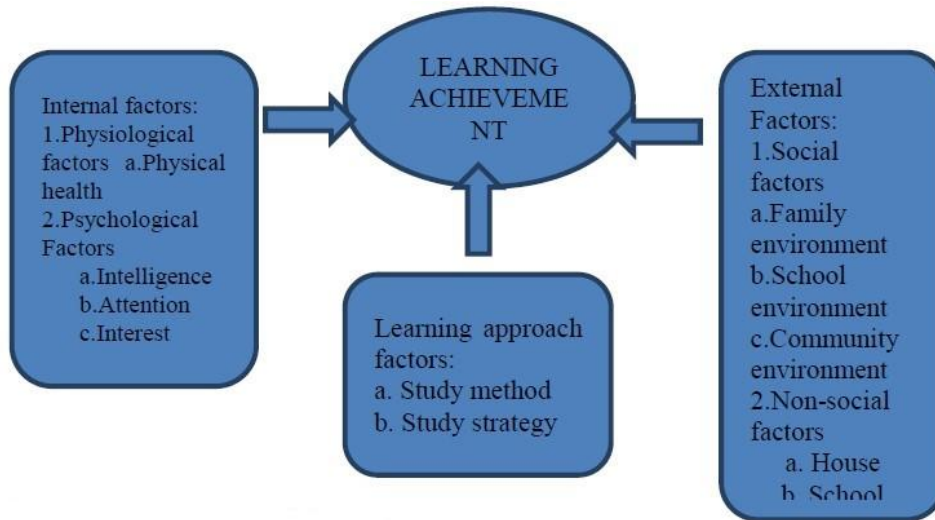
Internal factors:
1.Physiological factors a.Physical health
2.Psychological Factors
a.Intelligence
b.Attention
c.Interest

LEARNING ACHIEVEME NT

External Factors:
1.Social factors
a.Family environment
b.School environment
c.Community environment
2.Non-social factors
a. House
b. School

Learning approach factors:
a. Study method
b. Study strategy